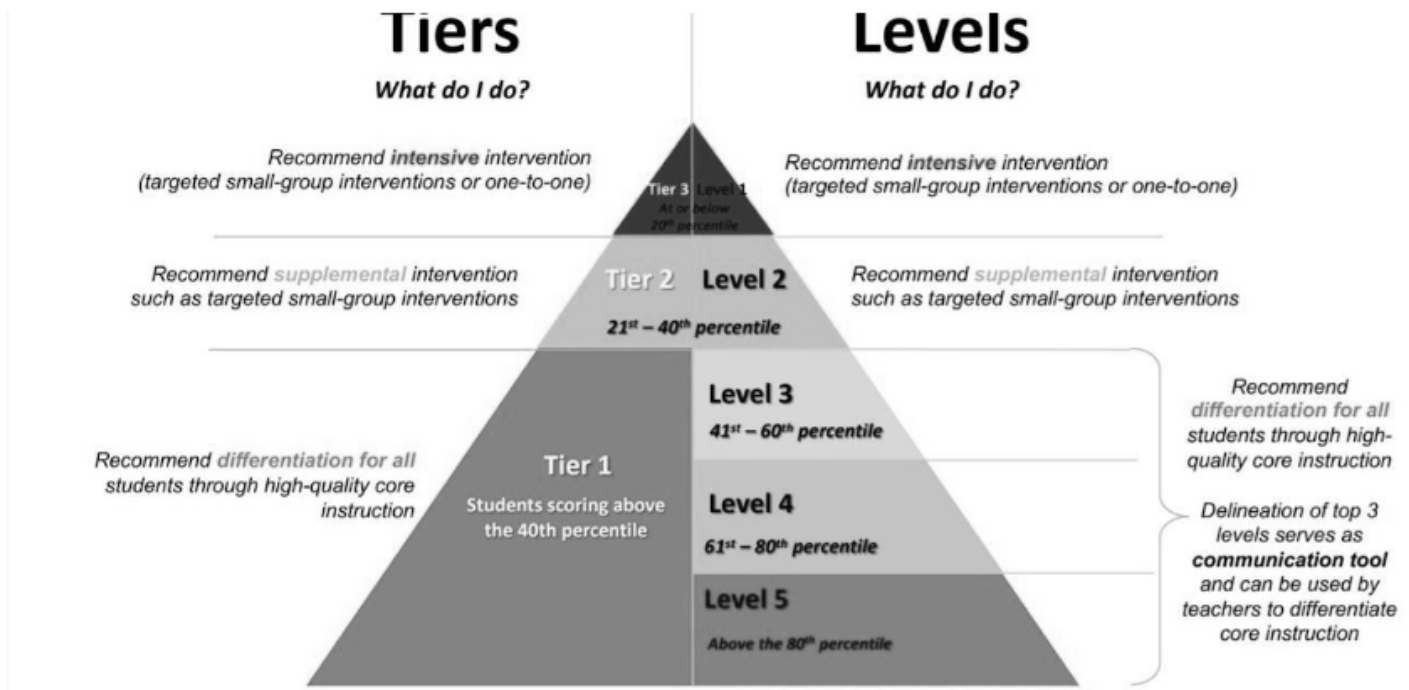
Tiers
What do I do?

Levels
What do I do?

Recommend intensive intervention (targeted small-group interventions or one-to-one)

Tier 3 Level 1
At or below $20^{th}$ percentile

Recommend intensive intervention (targeted small-group interventions or one-to-one)

Recommend supplemental intervention such as targeted small-group interventions

Tier 2 Level 2
$21^{st}$ – $40^{th}$ percentile

Recommend supplemental intervention such as targeted small-group interventions

Recommend differentiation for all students through high-quality core instruction

Tier 1
Students scoring above the 40th percentile

Level 3
$41^{st}$ – $60^{th}$ percentile

Level 4
$61^{st}$ – $80^{th}$ percentile

Level 5
Above the $80^{th}$ percentile

Recommend differentiation for all students through high-quality core instruction

Delineation of top 3 levels serves as communication tool and can be used by teachers to differentiate core instruction